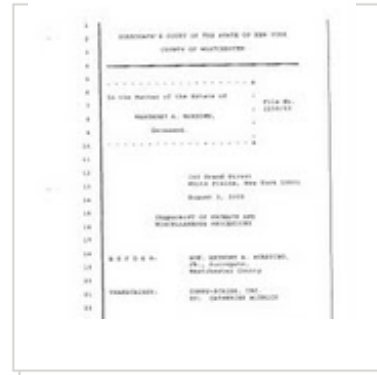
1
2 SURROGATE'S COURT OF THE STATE OF NEW YORK
3 COUNTY OF WESTCHESTER
4
5 - - - - - - - - - - - - - - - - - - - - x
6
7 In the Matter of the Estate of File No. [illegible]
8 MARGARET A. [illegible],
9 Deceased.
10 - - - - - - - - - - - - - - - - - - - - x
11
12
13 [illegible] Street
14 White Plains, New York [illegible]
15 August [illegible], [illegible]
16
17 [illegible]
18
19
20 B E F O R E : HON. ANTHONY A. SCARPINO, JR., Surrogate, Westchester County
21
22
23 TRANSCRIBER: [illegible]
24
25